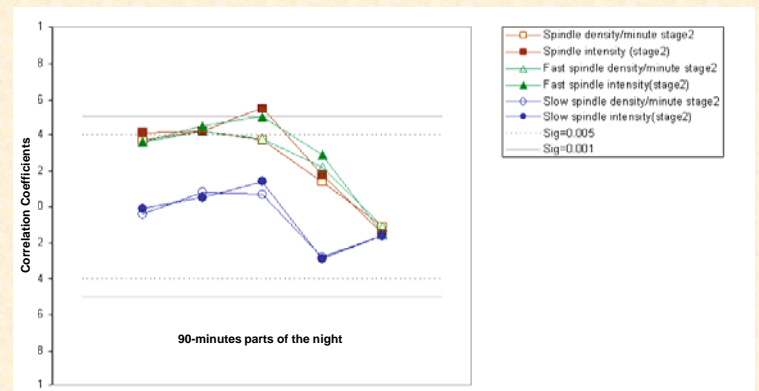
1
8
6
4
2
0
2
4
6
8
1

Correlation Coefficients

90-minutes parts of the night

Spindle density/minute stage2
Spindle intensity (stage2)
Fast spindle density/minute stage2
Fast spindle intensity(stage2)
Slow spindle density/minute stage2
Slow spindle intensity(stage2)
Sig=0.005
Sig=0.001